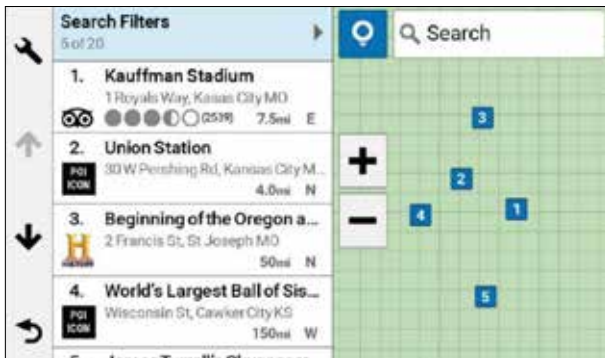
Search Filters
5 of 20

1. Kauffman Stadium
1 Royals Way, Kansas City MO
(2539) 7.5mi E

2. Union Station
30 W Pershing Rd, Kansas City M...
POI ICON
4.0mi N

3. Beginning of the Oregon a...
2 Francis St, St Joseph MO
50mi N

4. World's Largest Ball of Sis...
Wisconsin St, Cawker City KS
POI ICON
150mi W

5. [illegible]

Search

+
−

3
2
4
1
5